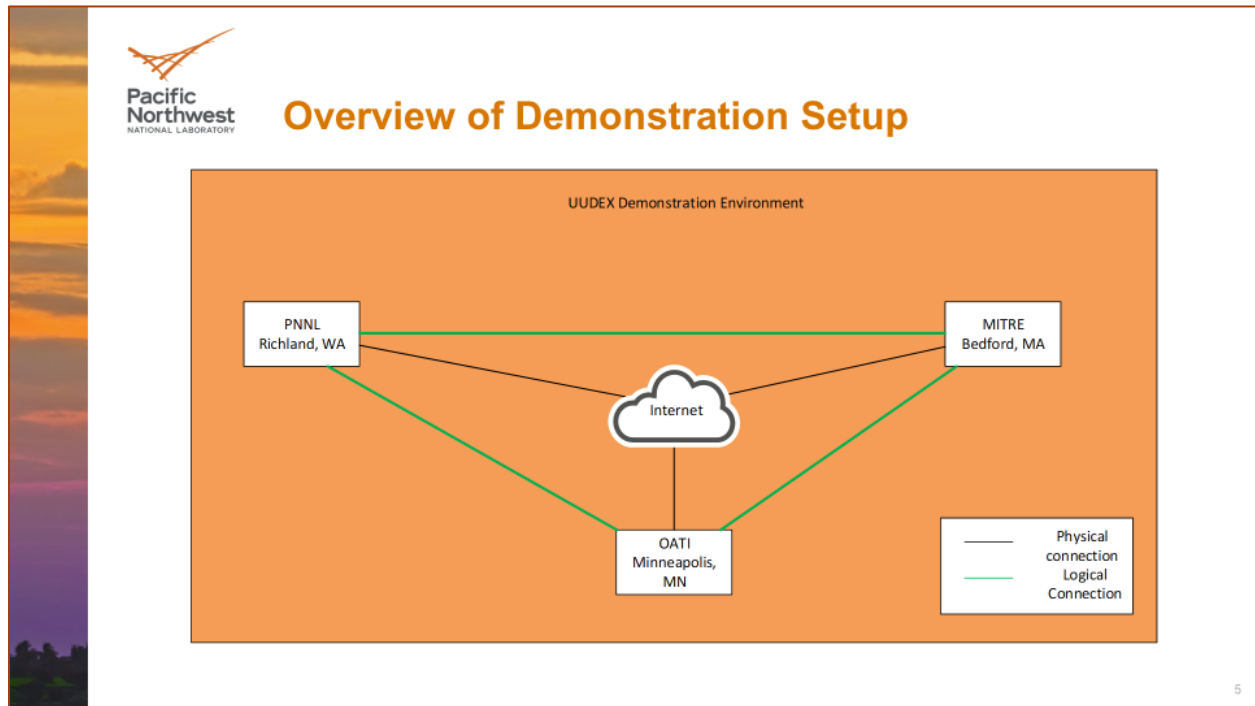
Pacific Northwest
NATIONAL LABORATORY

Overview of Demonstration Setup

UUDEX Demonstration Environment

PNNL
Richland, WA

MITRE
Bedford, MA

Internet

OATI
Minneapolis, MN

Physical connection
Logical Connection

5